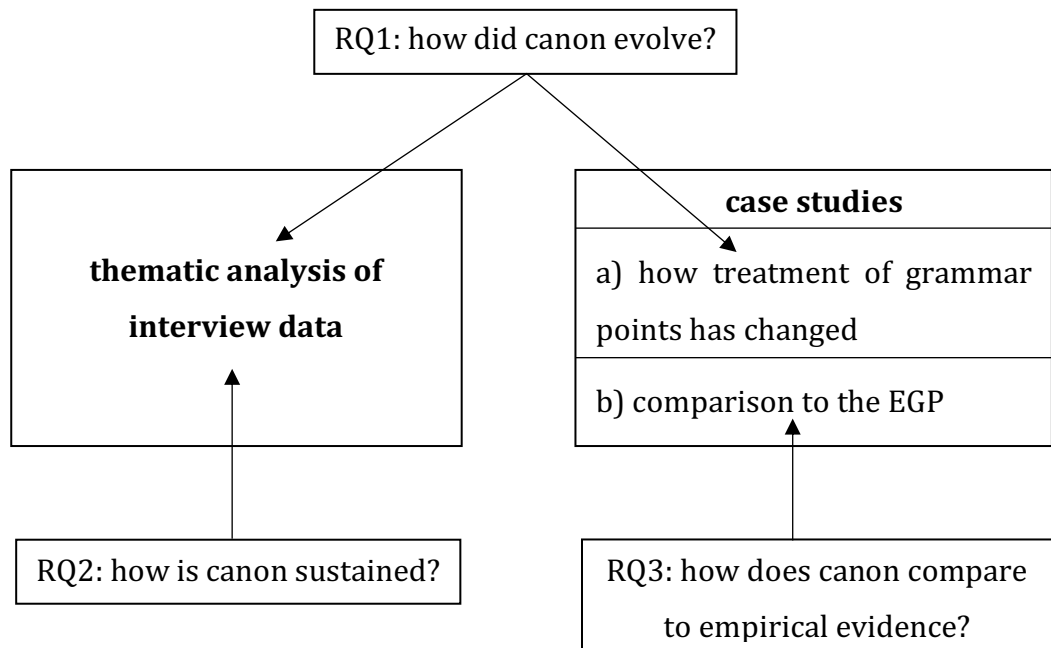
RQ1: how did canon evolve?

thematic analysis of interview data

case studies

a) how treatment of grammar points has changed

b) comparison to the EGP

RQ2: how is canon sustained?

RQ3: how does canon compare to empirical evidence?